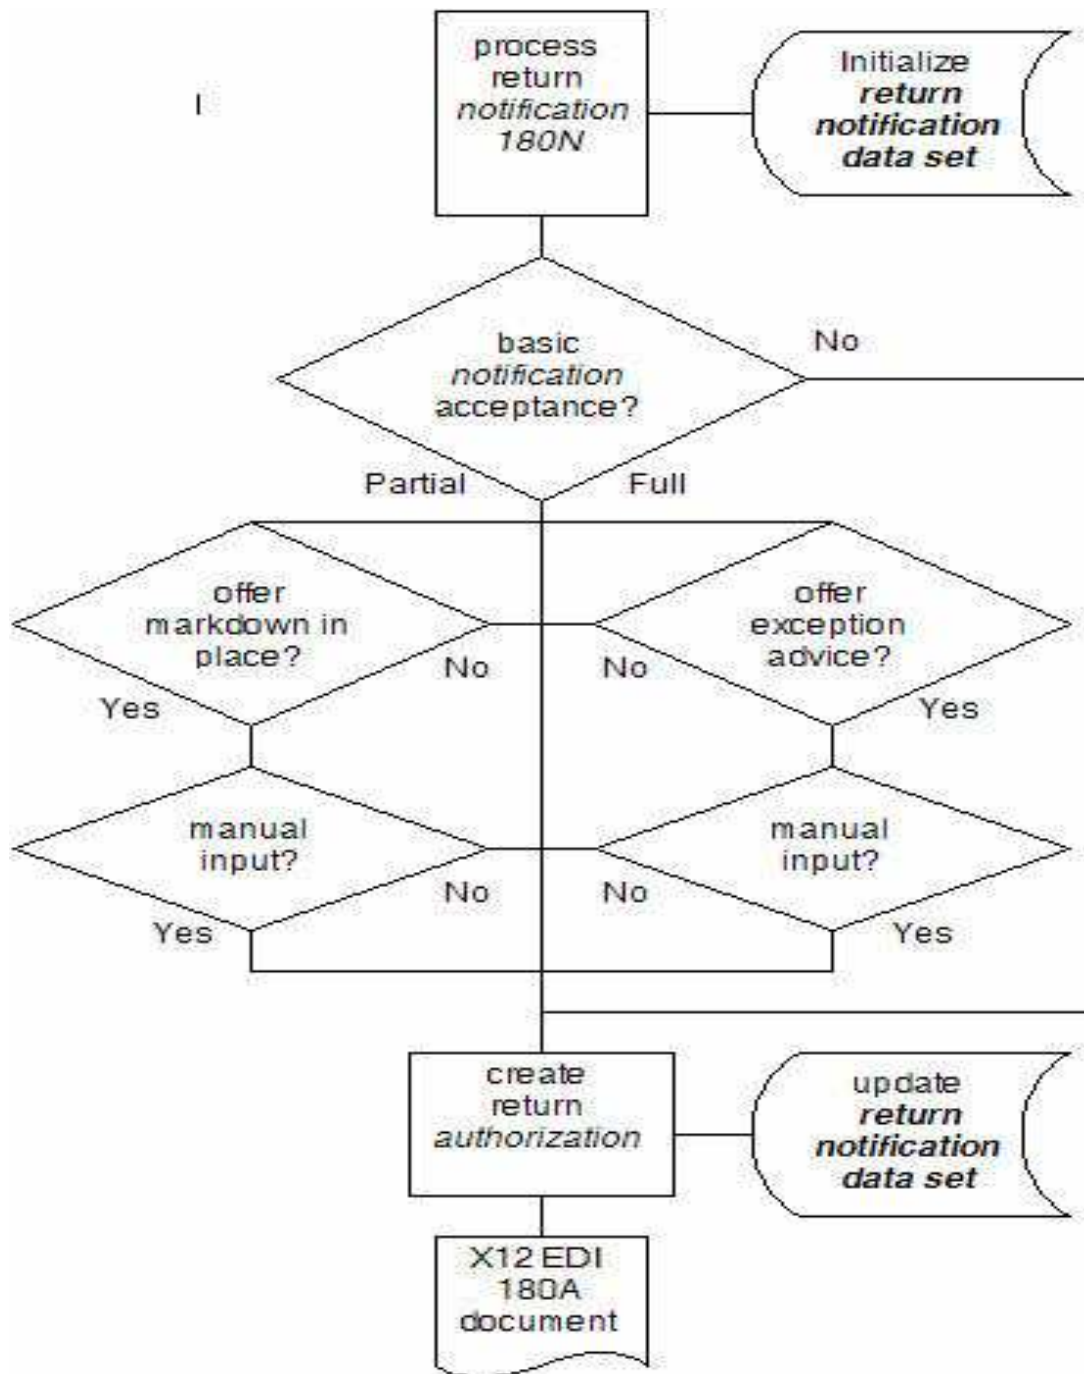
I

process return notification 180N

Initialize return notification data set

basic notification acceptance?

No

Partial

Full

offer markdown in place?

No

Yes

offer exception advice?

No

Yes

manual input?

No

Yes

manual input?

No

Yes

create return authorization

update return notification data set

X12 EDI 180A document